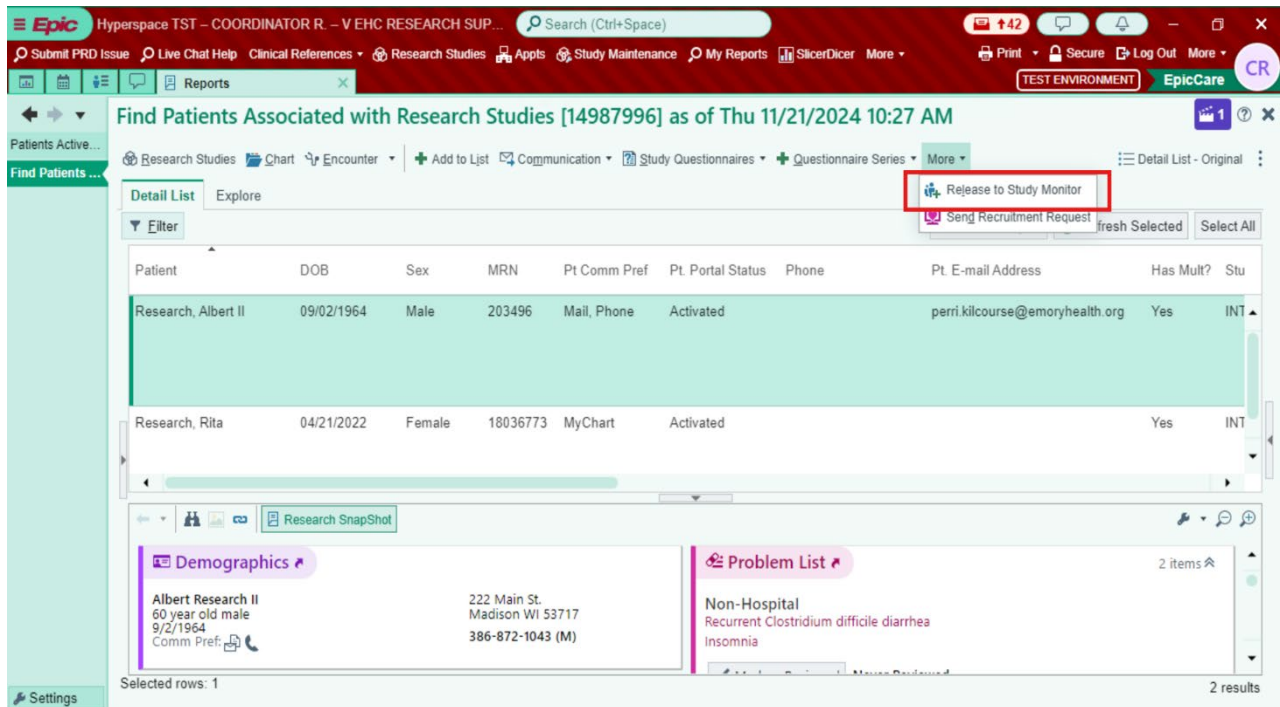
≡ Epic Hyperspace TST – COORDINATOR R. – V EHC RESEARCH SUP... Search (Ctrl+Space) 42 CR

Submit PRD Issue Live Chat Help Clinical References ▾ Research Studies Appts Study Maintenance My Reports SlicerDicer More ▾ Print ▾ Secure Log Out More ▾

Reports × TEST ENVIRONMENT EpicCare

Patients Active...
Find Patients ...

Find Patients Associated with Research Studies [14987996] as of Thu 11/21/2024 10:27 AM

Research Studies Chart Encounter ▾ Add to List Communication ▾ Study Questionnaires ▾ Questionnaire Series ▾ More ▾ Detail List - Original

Release to Study Monitor
Send Recruitment Request

Detail List Explore

Filter fresh Selected Select All

| Patient | DOB | Sex | MRN | Pt Comm Pref | Pt. Portal Status | Phone | Pt. E-mail Address | Has Mult? | Stu |
|---|---|---|---|---|---|---|---|---|---|
| Research, Albert II | 09/02/1964 | Male | 203496 | Mail, Phone | Activated | | perri.kilcourse@emoryhealth.org | Yes | INT |
| Research, Rita | 04/21/2022 | Female | 18036773 | MyChart | Activated | | | Yes | INT |

Research SnapShot

Demographics

Albert Research II
60 year old male
9/2/1964
Comm Pref:

222 Main St.
Madison WI 53717
386-872-1043 (M)

Problem List 2 items

Non-Hospital
Recurrent Clostridium difficile diarrhea
Insomnia

Selected rows: 1 2 results

Settings